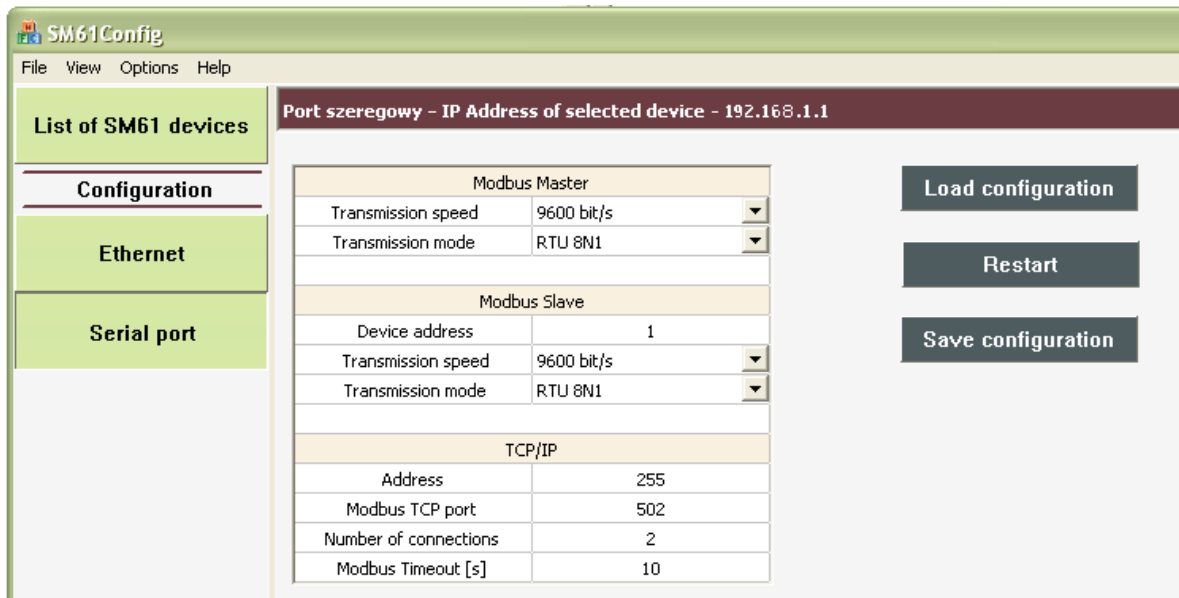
SM61Config

File View Options Help

List of SM61 devices

Configuration

Ethernet

Serial port

Port szeregowy - IP Address of selected device - 192.168.1.1

| Modbus Master | |
|---|---|
| Transmission speed | 9600 bit/s |
| Transmission mode | RTU 8N1 |
| | |
| Modbus Slave | |
| Device address | 1 |
| Transmission speed | 9600 bit/s |
| Transmission mode | RTU 8N1 |
| | |
| TCP/IP | |
| Address | 255 |
| Modbus TCP port | 502 |
| Number of connections | 2 |
| Modbus Timeout [s] | 10 |

Load configuration

Restart

Save configuration